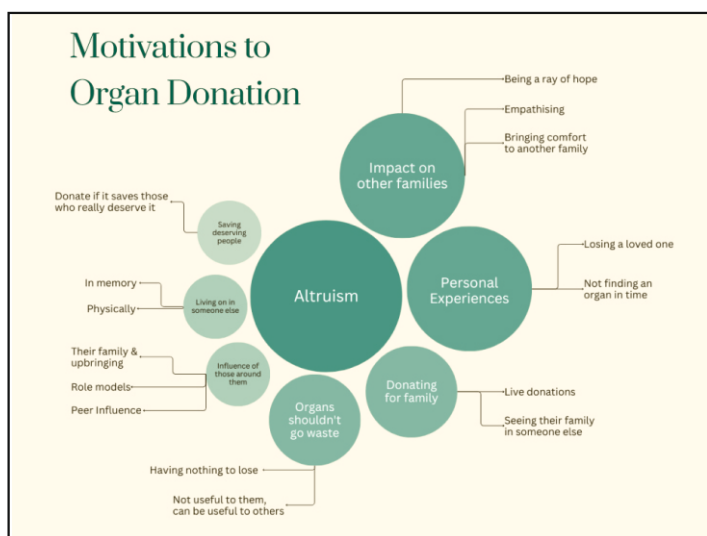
Motivations to Organ Donation

Impact on other families
Being a ray of hope
Empathising
Bringing comfort to another family

Saving deserving people
Donate if it saves those who really deserve it

Altruism

Personal Experiences
Losing a loved one
Not finding an organ in time

Living on in someone else
In memory
Physically

Influence of those around them
Their family & upbringing
Role models
Peer Influence

Donating for family
Live donations
Seeing their family in someone else

Organs shouldn't go waste
Having nothing to lose
Not useful to them, can be useful to others